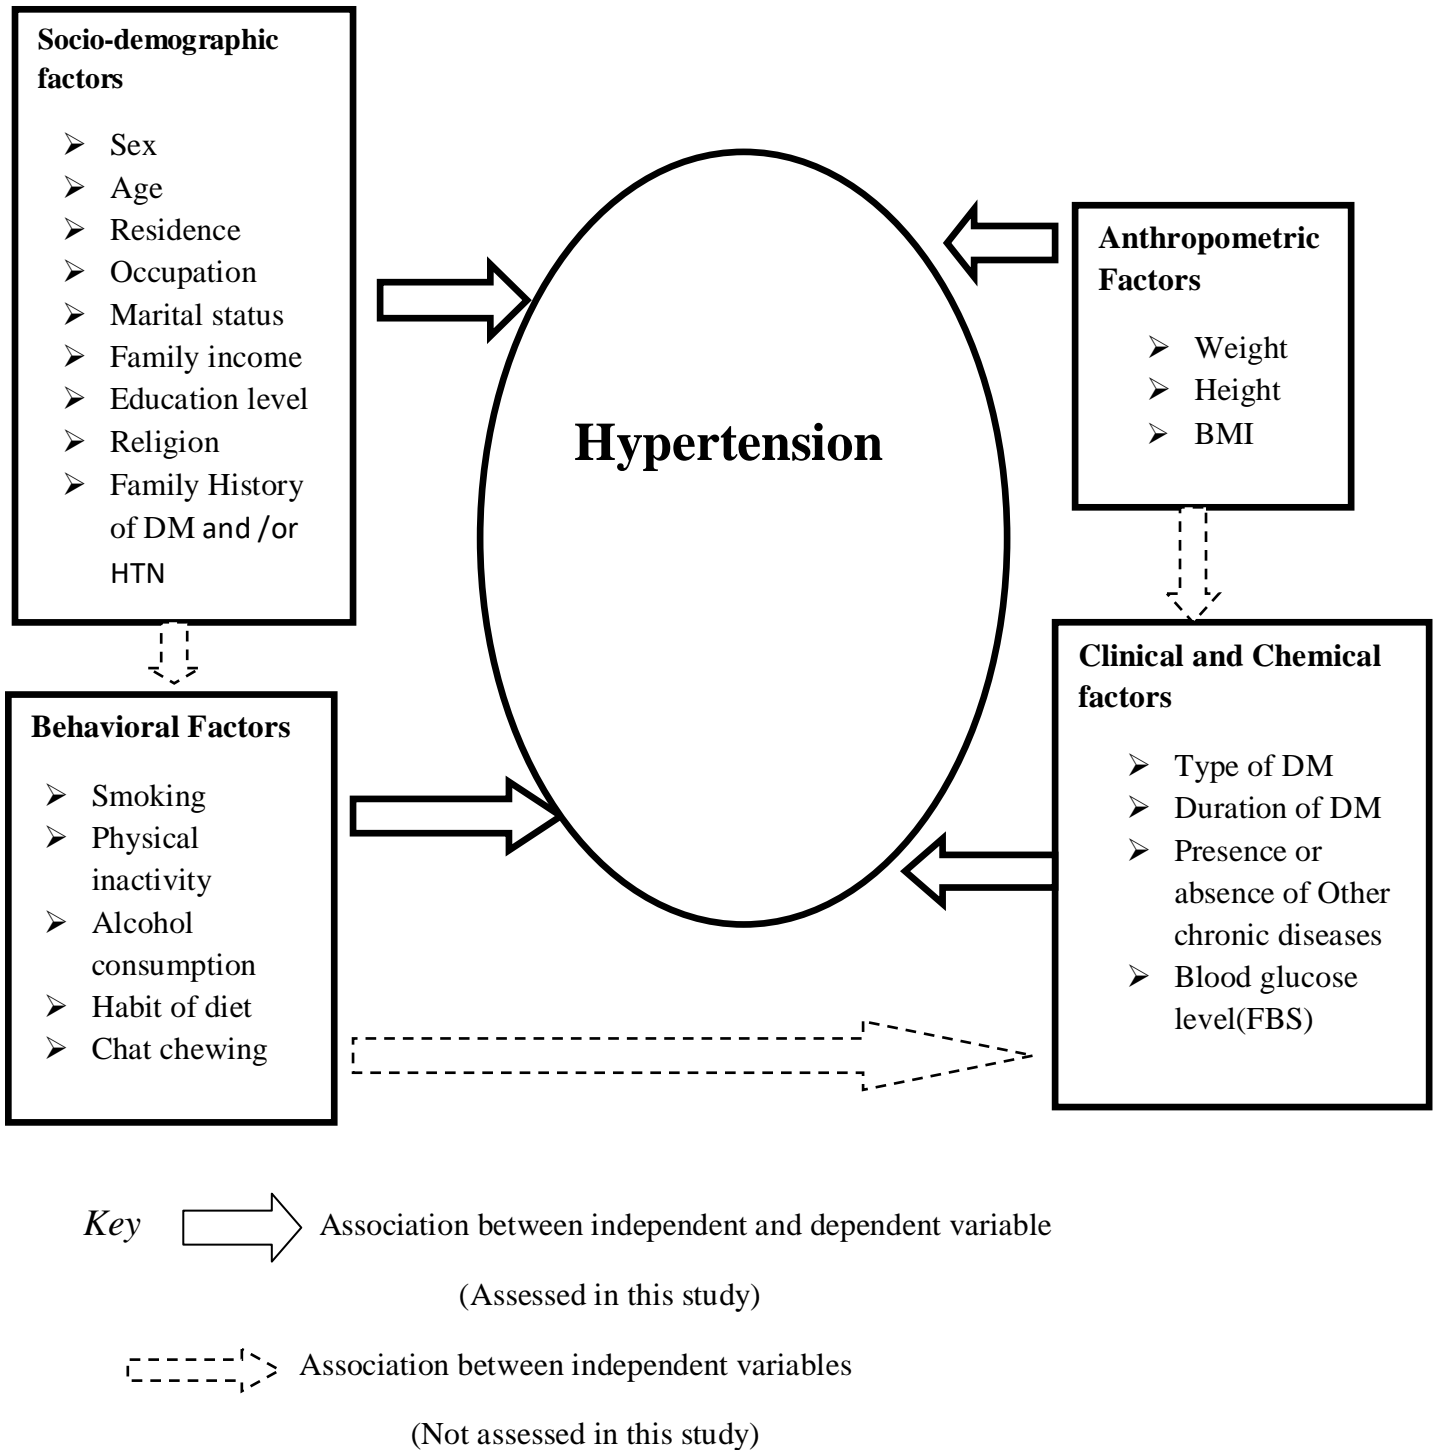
Socio-demographic factors

- Sex
- Age
- Residence
- Occupation
- Marital status
- Family income
- Education level
- Religion
- Family History of DM and /or HTN

Hypertension

Anthropometric Factors

- Weight
- Height
- BMI

Behavioral Factors

- Smoking
- Physical inactivity
- Alcohol consumption
- Habit of diet
- Chat chewing

Clinical and Chemical factors

- Type of DM
- Duration of DM
- Presence or absence of Other chronic diseases
- Blood glucose level(FBS)

Key Association between independent and dependent variable

(Assessed in this study)

Association between independent variables

(Not assessed in this study)